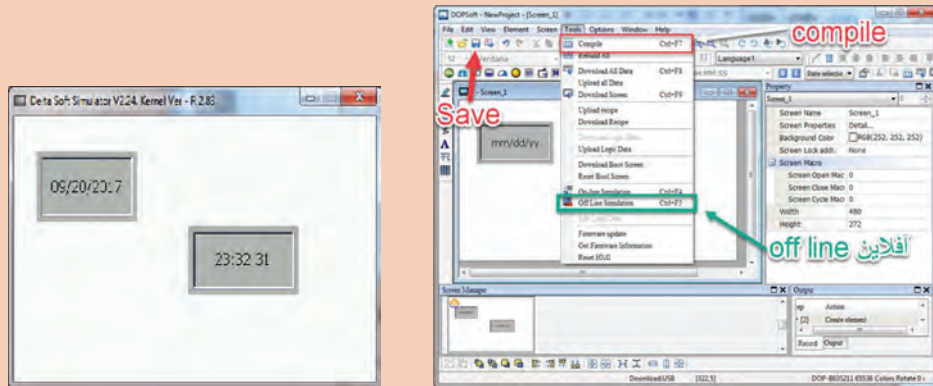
Delta Soft Simulator V2.24, Kernel Ver - F.2.83

09/20/2017

23:32 31

DOPSoft - NewProject - [Screen_1]

File Edit View Element Screen Tools Options Window Help

compile

Compile Ctrl+F7
Rebuild All
Download All Data Ctrl+F8
Upload all Data
Download Screen Ctrl+F9
Upload recipe
Download Recipe
Download Logic Data
Upload Logic Data
Download Boot Screen
Reset Boot Screen
On-line Simulation Ctrl+F4
Off Line Simulation Ctrl+F5
Edit Link Data
Firmware update
Get Firmware Information
Reset HMI

Save

Screen_1

mm/dd/yy

Language1

off line آفلاین

Property
Screen_1
Screen Name Screen_1
Screen Properties Detail...
Background Color RGB(252, 252, 252)
Screen Lock addr. None
Screen Macro
Screen Open Mac 0
Screen Close Mac 0
Screen Cycle Mac 0
Width 480
Height 272

Screen Manager

Output
Action
Create element
Record Output

Download:USB [322,5] DOP-B03S211 65536 Colors Rotate 0